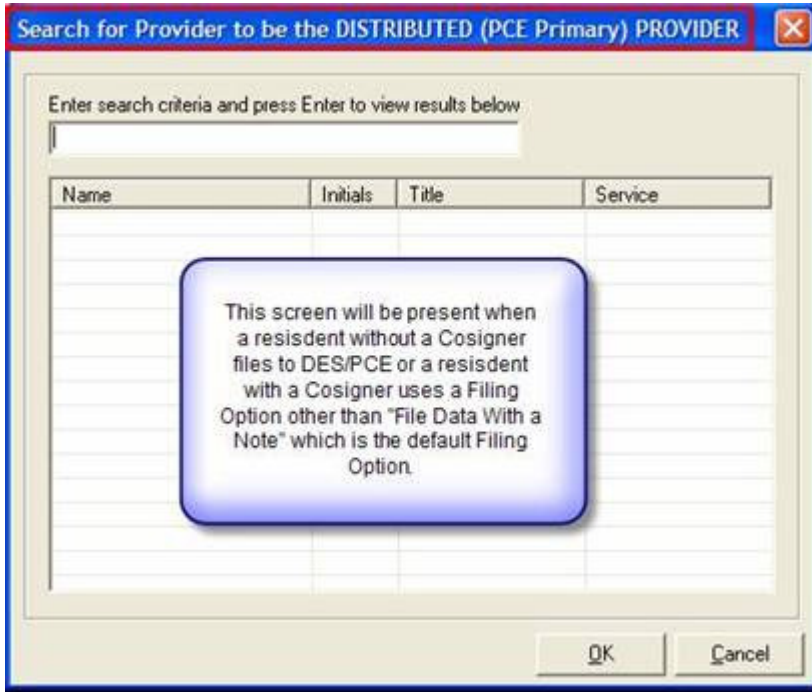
Search for Provider to be the DISTRIBUTED (PCE Primary) PROVIDER

Enter search criteria and press Enter to view results below

| Name | Initials | Title | Service |
|---|---|---|---|

This screen will be present when a resisdent without a Cosigner files to DES/PCE or a resisdent with a Cosigner uses a Filing Option other than "File Data With a Note" which is the default Filing Option.

OK

Cancel